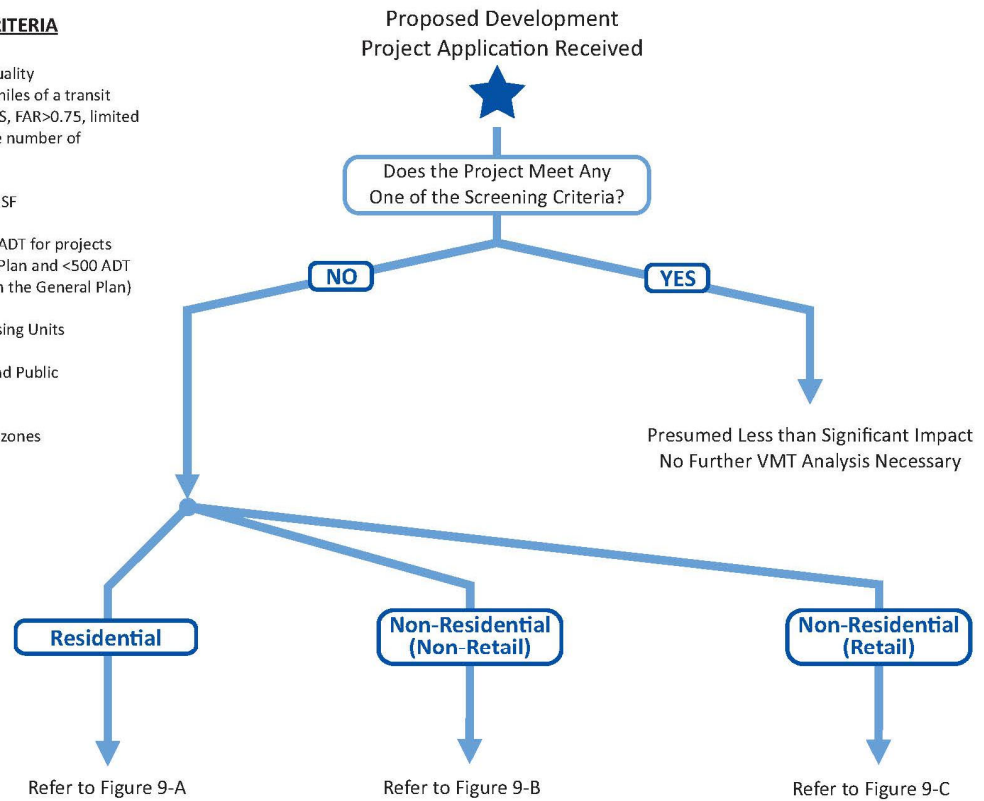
RITERIA

uality
miles of a transit
S, FAR>0.75, limited
e number of

SF

ADT for projects
Plan and <500 ADT
n the General Plan)

sing Units

nd Public

zones

Proposed Development
Project Application Received

Does the Project Meet Any
One of the Screening Criteria?

NO

YES

Presumed Less than Significant Impact
No Further VMT Analysis Necessary

Residential

Non-Residential
(Non-Retail)

Non-Residential
(Retail)

Refer to Figure 9-A

Refer to Figure 9-B

Refer to Figure 9-C